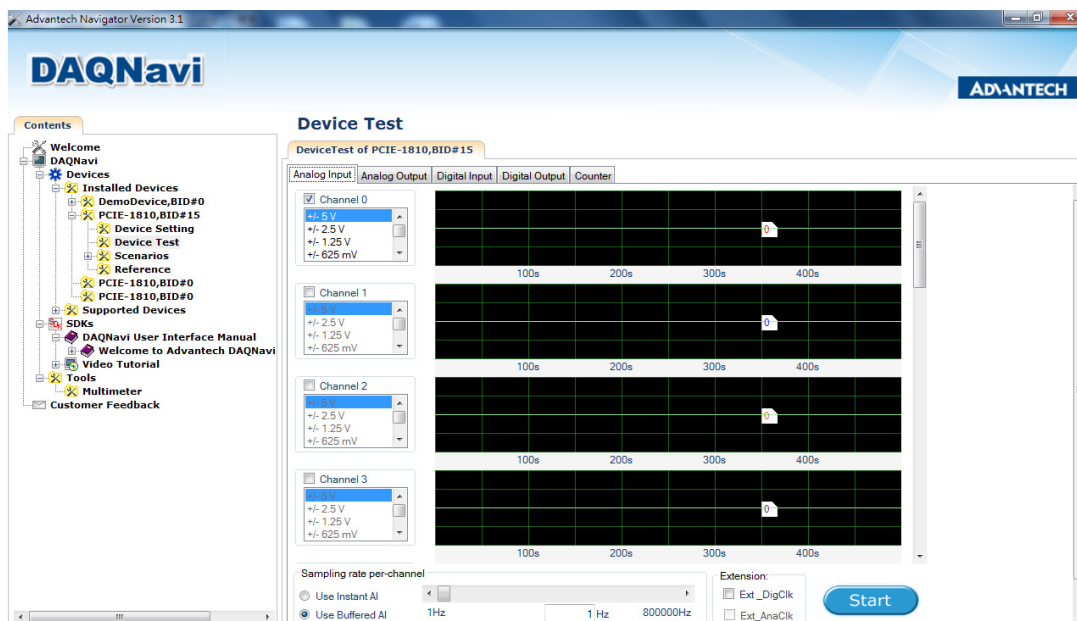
Advantech Navigator Version 3.1

DAQNavi

ADVANTECH

Contents

Welcome
DAQNavi
Devices
Installed Devices
DemoDevice,BID#0
PCIE-1810,BID#15
Device Setting
Device Test
Scenarios
Reference
PCIE-1810,BID#0
PCIE-1810,BID#0
Supported Devices
SDKs
DAQNavi User Interface Manual
Welcome to Advantech DAQNavi
Video Tutorial
Tools
Multimeter
Customer Feedback

Device Test

DeviceTest of PCIE-1810,BID#15

Analog Input | Analog Output | Digital Input | Digital Output | Counter

Channel 0
+/- 5 V
+/- 2.5 V
+/- 1.25 V
+/- 625 mV

0

100s 200s 300s 400s

Channel 1
+/- 5 V
+/- 2.5 V
+/- 1.25 V
+/- 625 mV

0

100s 200s 300s 400s

Channel 2
+/- 5 V
+/- 2.5 V
+/- 1.25 V
+/- 625 mV

0

100s 200s 300s 400s

Channel 3
+/- 5 V
+/- 2.5 V
+/- 1.25 V
+/- 625 mV

0

100s 200s 300s 400s

Sampling rate per-channel
Use Instant AI
Use Buffered AI
1Hz 1 Hz 800000Hz

Extension:
Ext _DigClk
Ext_AnaClk

Start